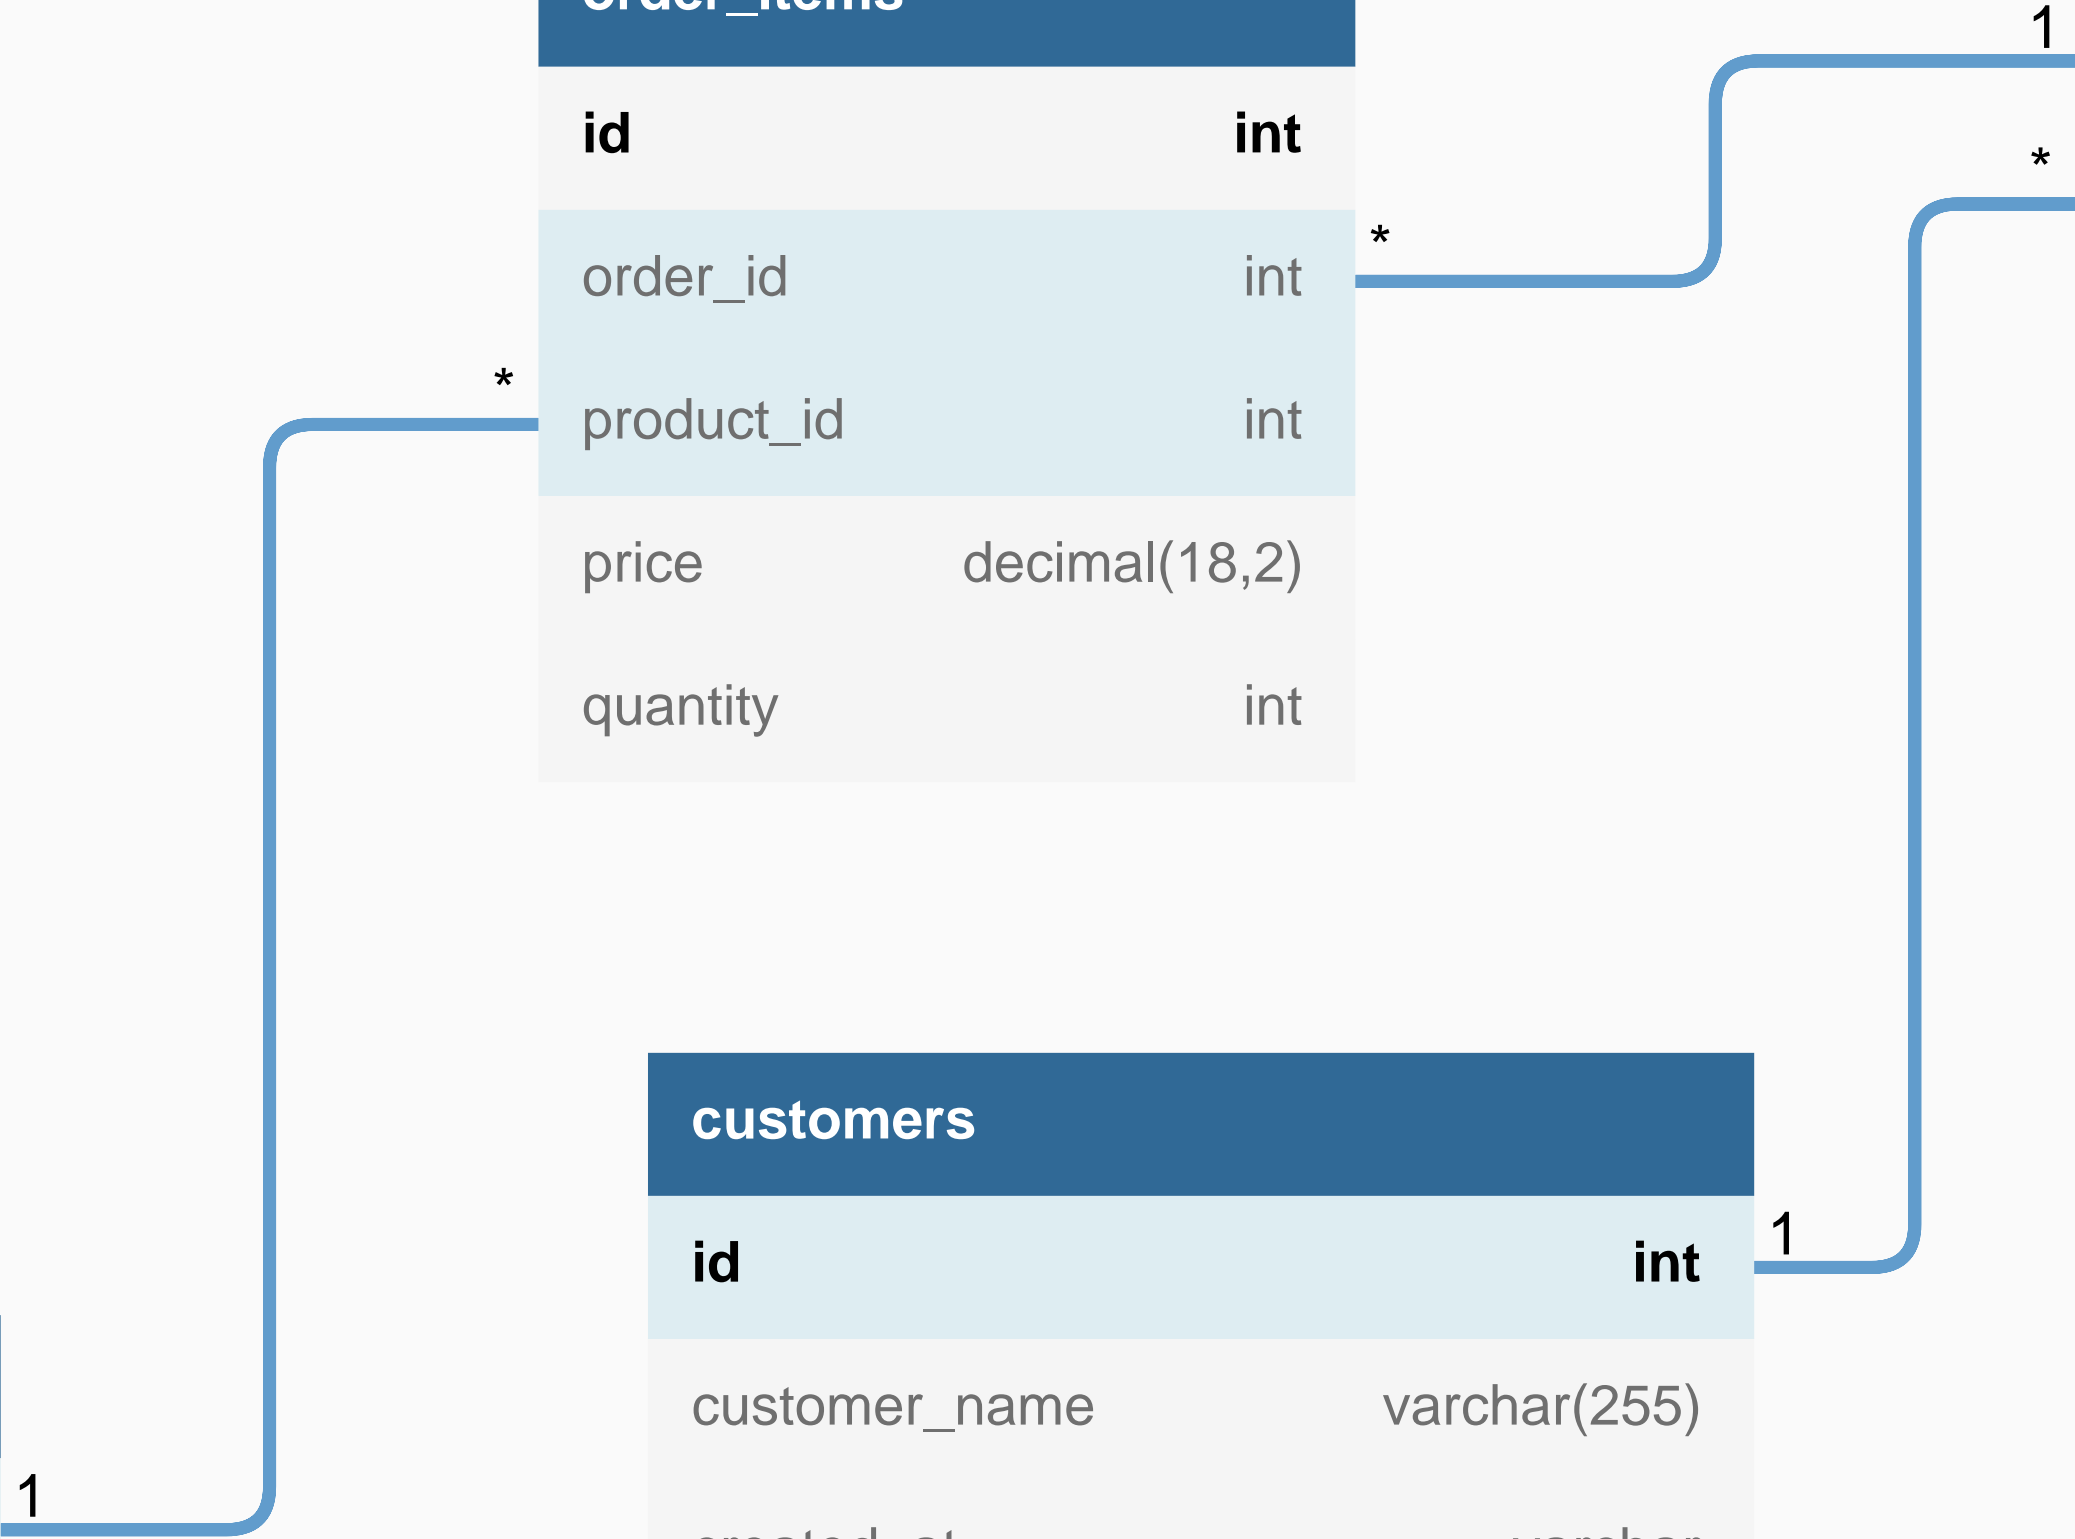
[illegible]

| id | int |
|---|---|
| order_id | int |
| product_id | int |
| price | decimal(18,2) |
| quantity | int |

1

*

*

*

customers

| id | int |
|---|---|
| customer_name | varchar(255) |
| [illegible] | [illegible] |

1

1